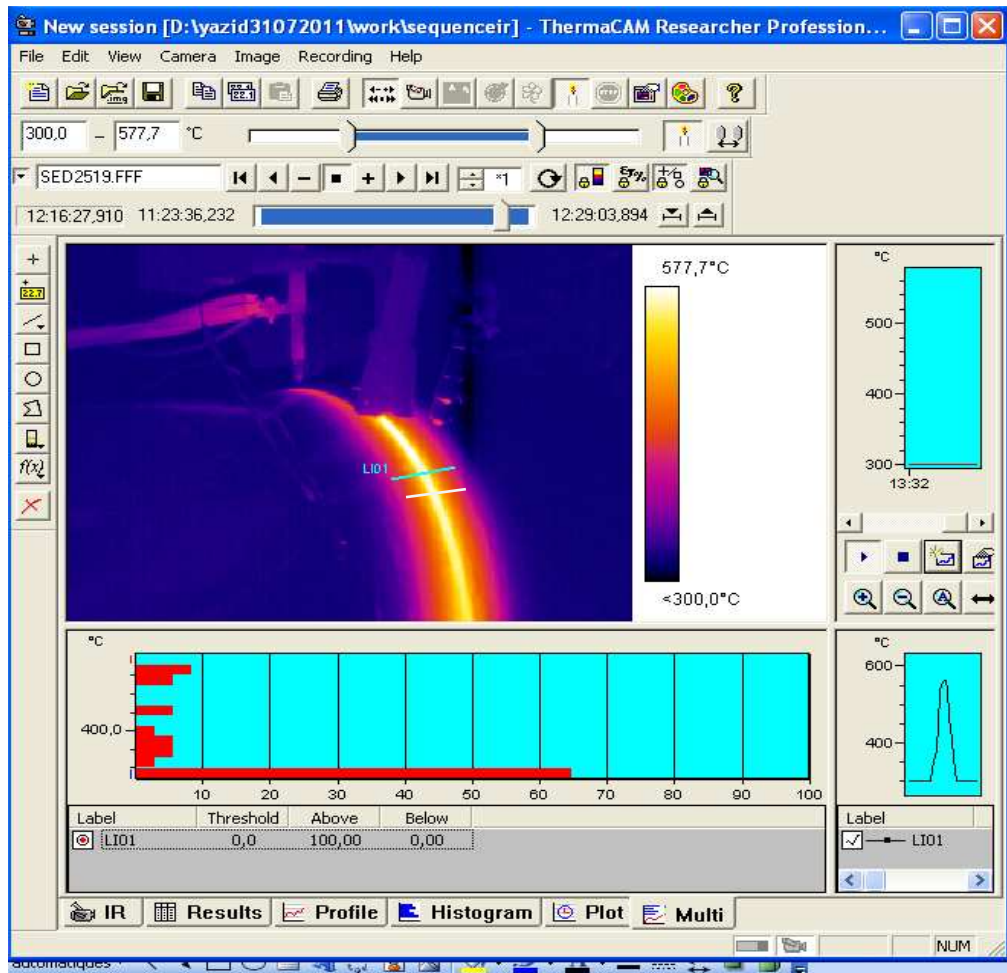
New session [D:\yazid31072011\work\sequenceir] - ThermaCAM Researcher Profession...

File Edit View Camera Image Recording Help

300,0 – 577,7 °C

SED2519.FFF

*1

12:16:27,910 11:23:36,232 12:29:03,894

22.7

f(x)

577,7°C

<300,0°C

LI01

°C

500

400

300

13:32

°C

600

400

°C

400,0

10 20 30 40 50 60 70 80 90 100

| Label | Threshold | Above | Below |
|---|---|---|---|
| LI01 | 0,0 | 100,00 | 0,00 |

Label

LI01

IR Results Profile Histogram Plot Multi

NUM

automatiques